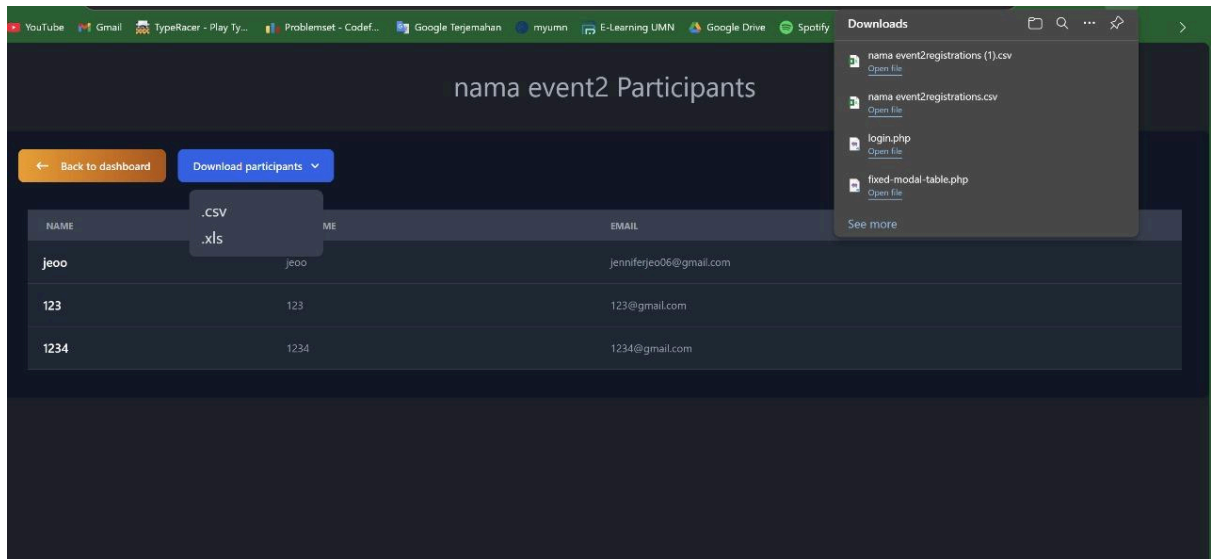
YouTube Gmail TypeRacer - Play Ty... Problemset - Codef... Google Terjemahan myumn E-Learning UMN Google Drive Spotify

Downloads

nama event2registrations (1).csv
Open file

nama event2registrations.csv
Open file

login.php
Open file

fixed-modal-table.php
Open file

See more

nama event2 Participants

← Back to dashboard

Download participants ˅

.csv
.xls

| NAME | ME | EMAIL |
|---|---|---|
| jeoo | jeoo | jenniferjeo06@gmail.com |
| 123 | 123 | 123@gmail.com |
| 1234 | 1234 | 1234@gmail.com |